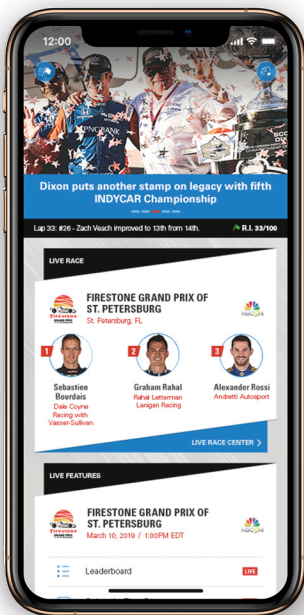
12:00

Dixon puts another stamp on legacy with fifth INDYCAR Championship

Lap 33: #26 - Zach Veach improved to 13th from 14th.

R.I. 33/100

LIVE RACE

FIRESTONE GRAND PRIX OF ST. PETERSBURG

St. Petersburg, FL

NBCSN

1 Sebastien Bourdais Dale Coyne Racing with Vasser-Sullivan

2 Graham Rahal Rahal Letterman Lanigan Racing

3 Alexander Rossi Andretti Autosport

LIVE RACE CENTER

LIVE FEATURES

FIRESTONE GRAND PRIX OF ST. PETERSBURG

March 10, 2019 / 1:00PM EDT

NBCSN

Leaderboard

LIVE